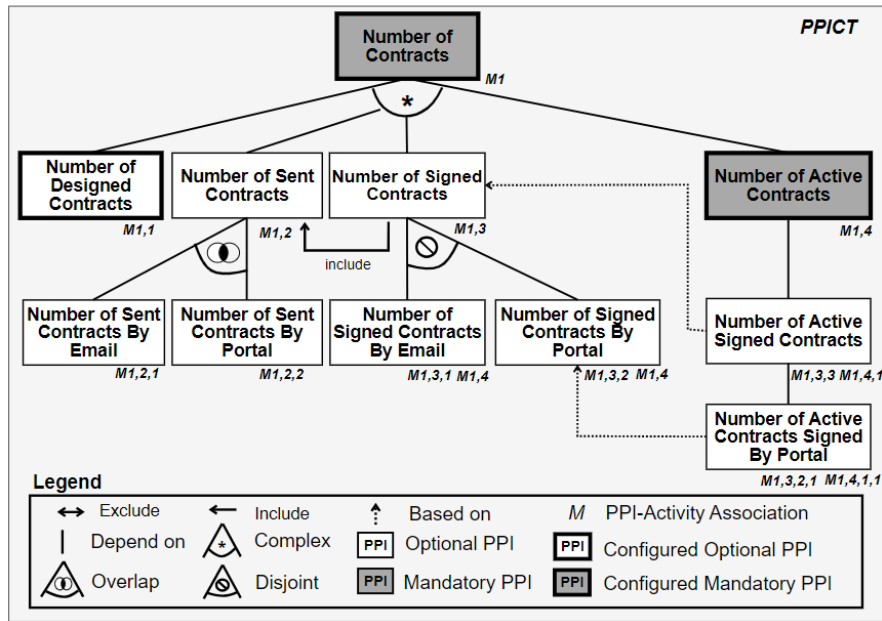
PPICT

Number of Contracts
M1

*

Number of Designed Contracts
M1,1

Number of Sent Contracts
M1,2

include

Number of Signed Contracts
M1,3

Number of Active Contracts
M1,4

Number of Sent Contracts By Email
M1,2,1

Number of Sent Contracts By Portal
M1,2,2

Number of Signed Contracts By Email
M1,3,1 M1,4

Number of Signed Contracts By Portal
M1,3,2 M1,4

Number of Active Signed Contracts
M1,3,3 M1,4,1

Number of Active Contracts Signed By Portal
M1,3,2,1 M1,4,1,1

Legend
Exclude
Include
Based on
M PPI-Activity Association
Depend on
Complex
PPI Optional PPI
PPI Configured Optional PPI
Overlap
Disjoint
PPI Mandatory PPI
PPI Configured Mandatory PPI